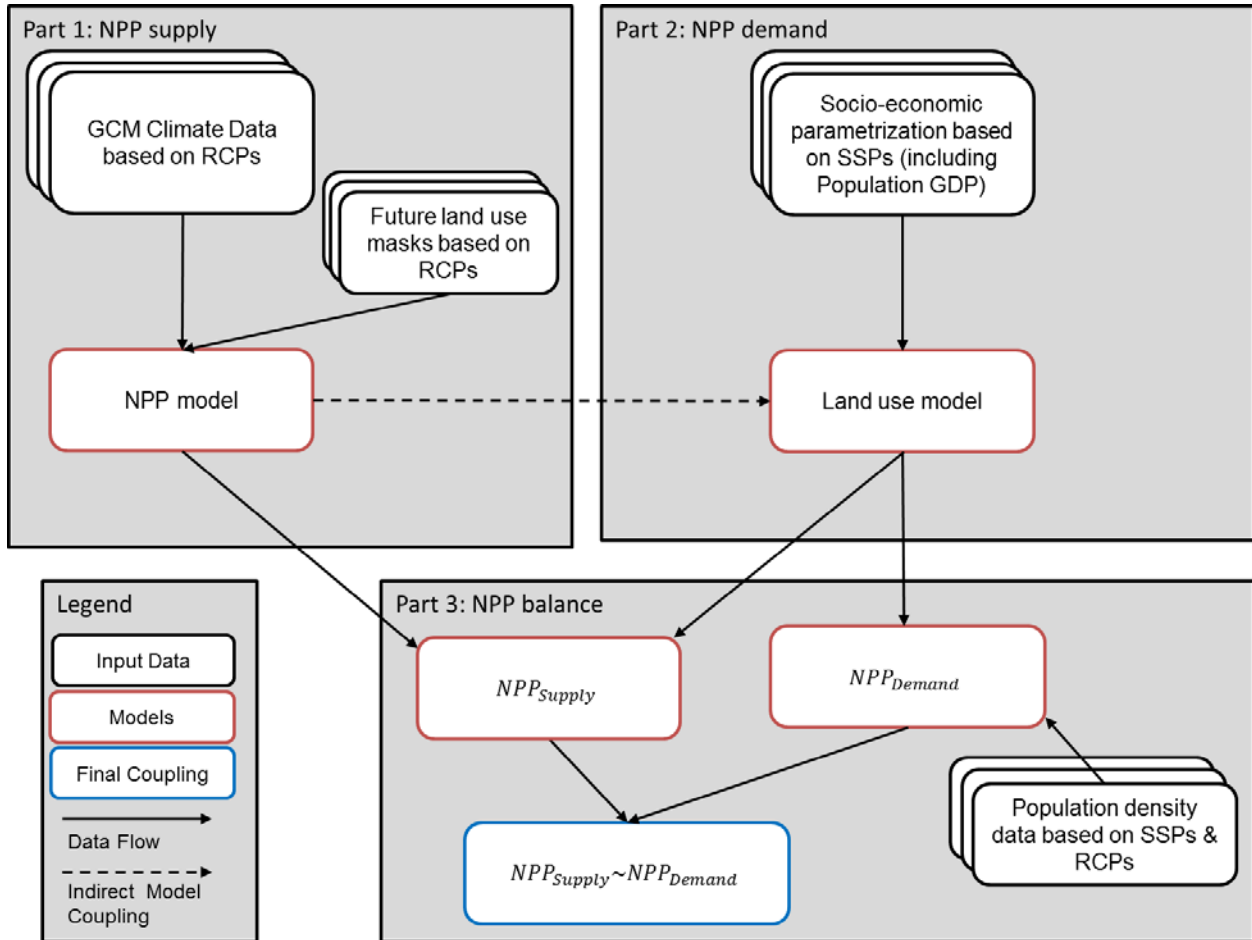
Part 1: NPP supply

GCM Climate Data based on RCPs

Future land use masks based on RCPs

NPP model

Part 2: NPP demand

Socio-economic parametrization based on SSPs (including Population GDP)

Land use model

Legend

Input Data

Models

Final Coupling

Data Flow

Indirect Model Coupling

Part 3: NPP balance

$NPP_{Supply}$

$NPP_{Demand}$

Population density data based on SSPs & RCPs

$NPP_{Supply} \sim NPP_{Demand}$